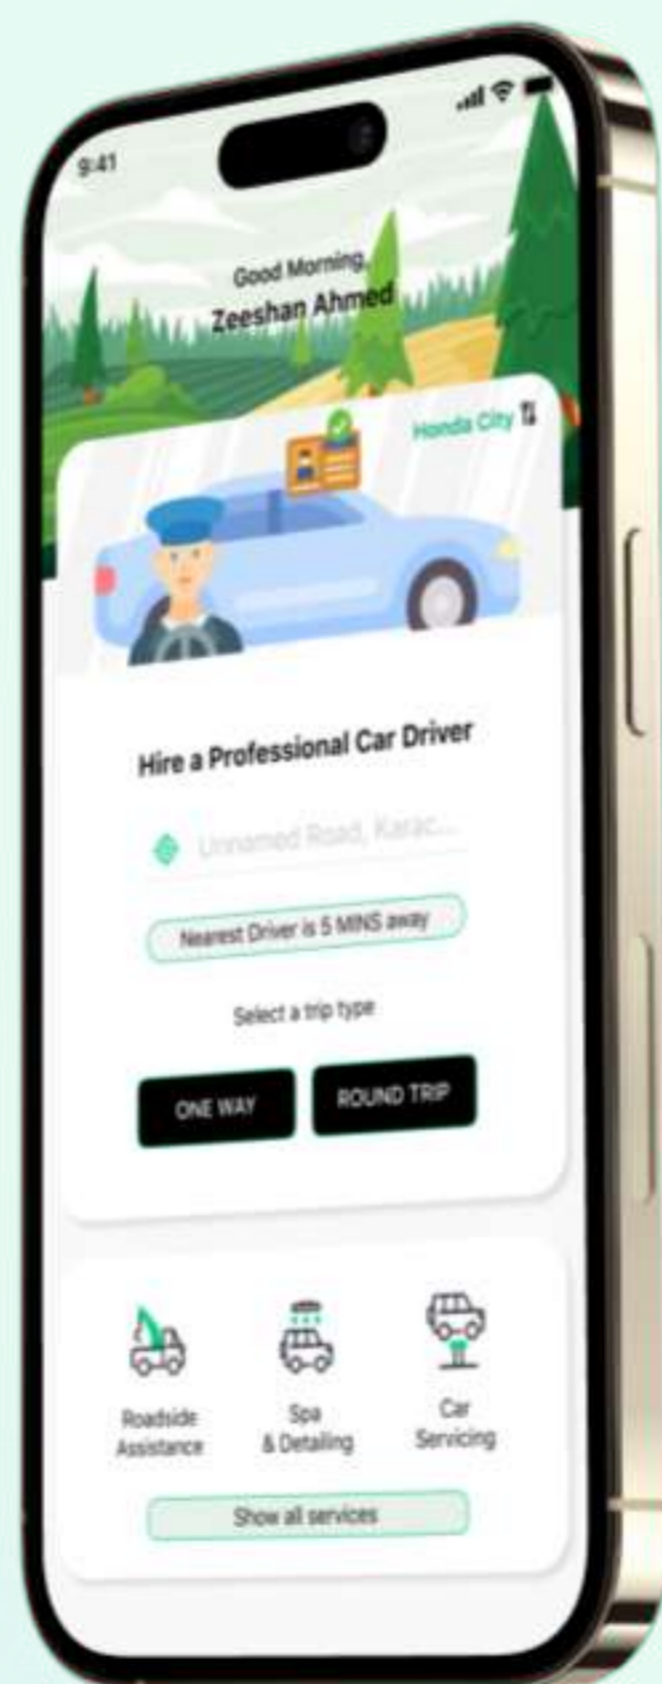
9:41

Good Morning,
Zeeshan Ahmed

Honda City

Hire a Professional Car Driver

Unnamed Road, Karac...

Nearest Driver is 5 MINS away

Select a trip type

ONE WAY

ROUND TRIP

Roadside Assistance

Spa & Detailing

Car Servicing

Show all services